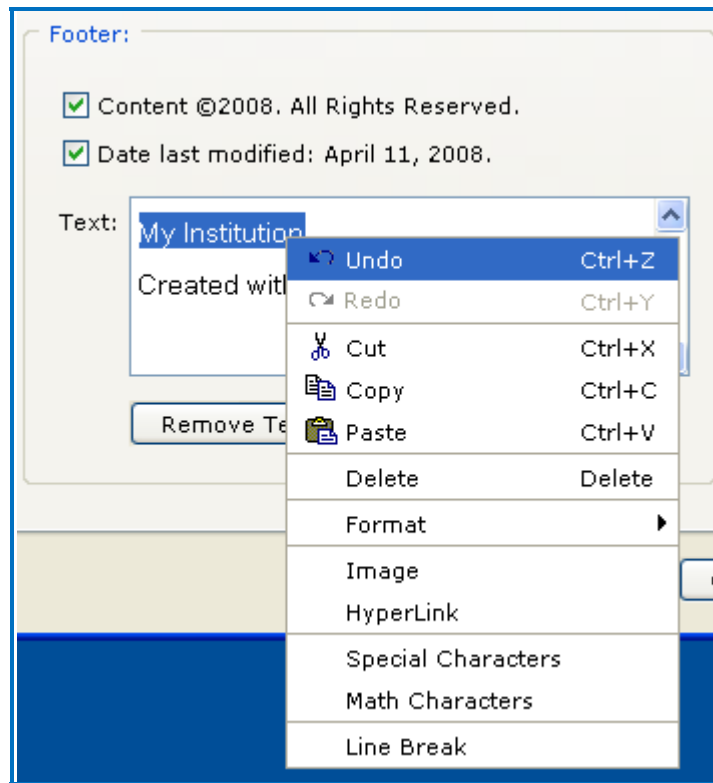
Footer:

Content ©2008. All Rights Reserved.

Date last modified: April 11, 2008.

Text: My Institution

Created with

Remove Te

| | |
|---|---|
| Undo | Ctrl+Z |
| Redo | Ctrl+Y |
| Cut | Ctrl+X |
| Copy | Ctrl+C |
| Paste | Ctrl+V |
| Delete | Delete |
| Format | |
| Image | |
| HyperLink | |
| Special Characters | |
| Math Characters | |
| Line Break | |